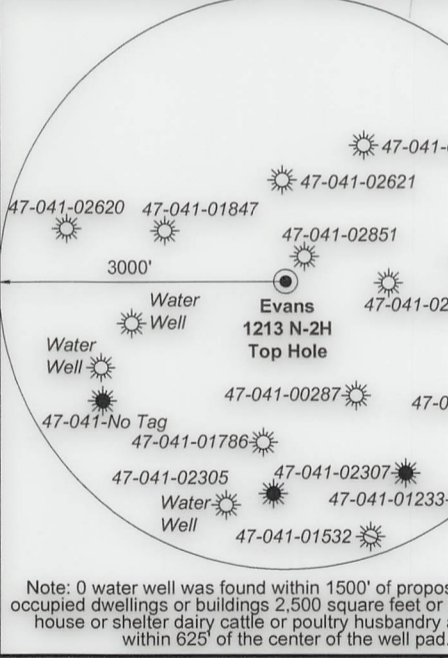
47-041-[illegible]

47-041-02621

47-041-02620

47-041-01847

47-041-02851

3000'

Water Well

Evans 1213 N-2H Top Hole

47-041-02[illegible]

Water Well

47-041-No Tag

47-041-00287

47-0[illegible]

47-041-01786

47-041-02305

47-041-02307

Water Well

47-041-01233-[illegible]

47-041-01532

Note: 0 water well was found within 1500' of propos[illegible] occupied dwellings or buildings 2,500 square feet or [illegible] house or shelter dairy cattle or poultry husbandry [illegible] within 625' of the center of the well pad.